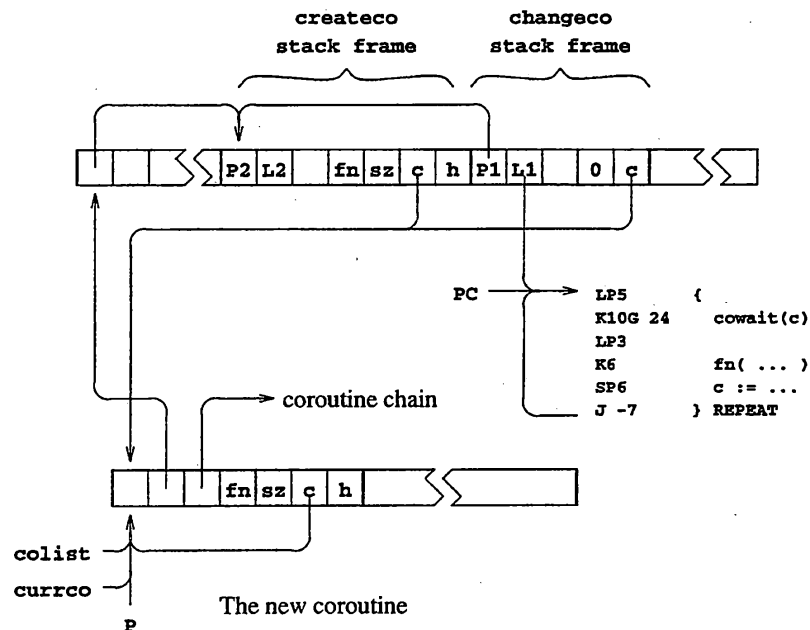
createco stack frame

changeco stack frame

P2 L2 fn sz c h P1 L1 0 c

PC

LP5 {
K10G 24 cowait(c)
LP3
K6 fn( ... )
SP6 c := ...
J -7 } REPEAT

coroutine chain

fn sz c h

colist

currco

P

The new coroutine